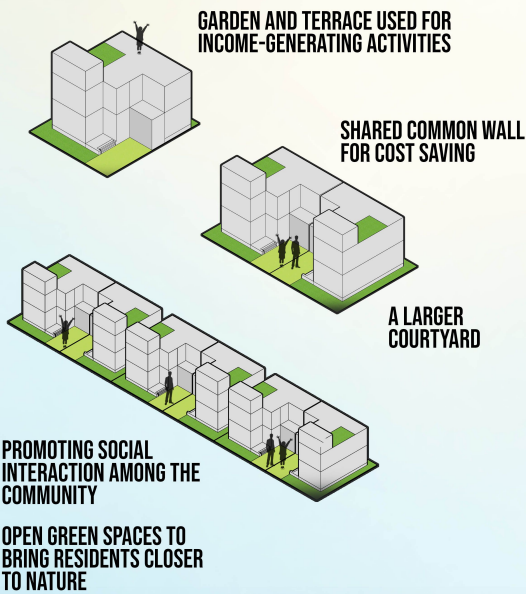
GARDEN AND TERRACE USED FOR INCOME-GENERATING ACTIVITIES

SHARED COMMON WALL FOR COST SAVING

A LARGER COURTYARD

PROMOTING SOCIAL INTERACTION AMONG THE COMMUNITY

OPEN GREEN SPACES TO BRING RESIDENTS CLOSER TO NATURE